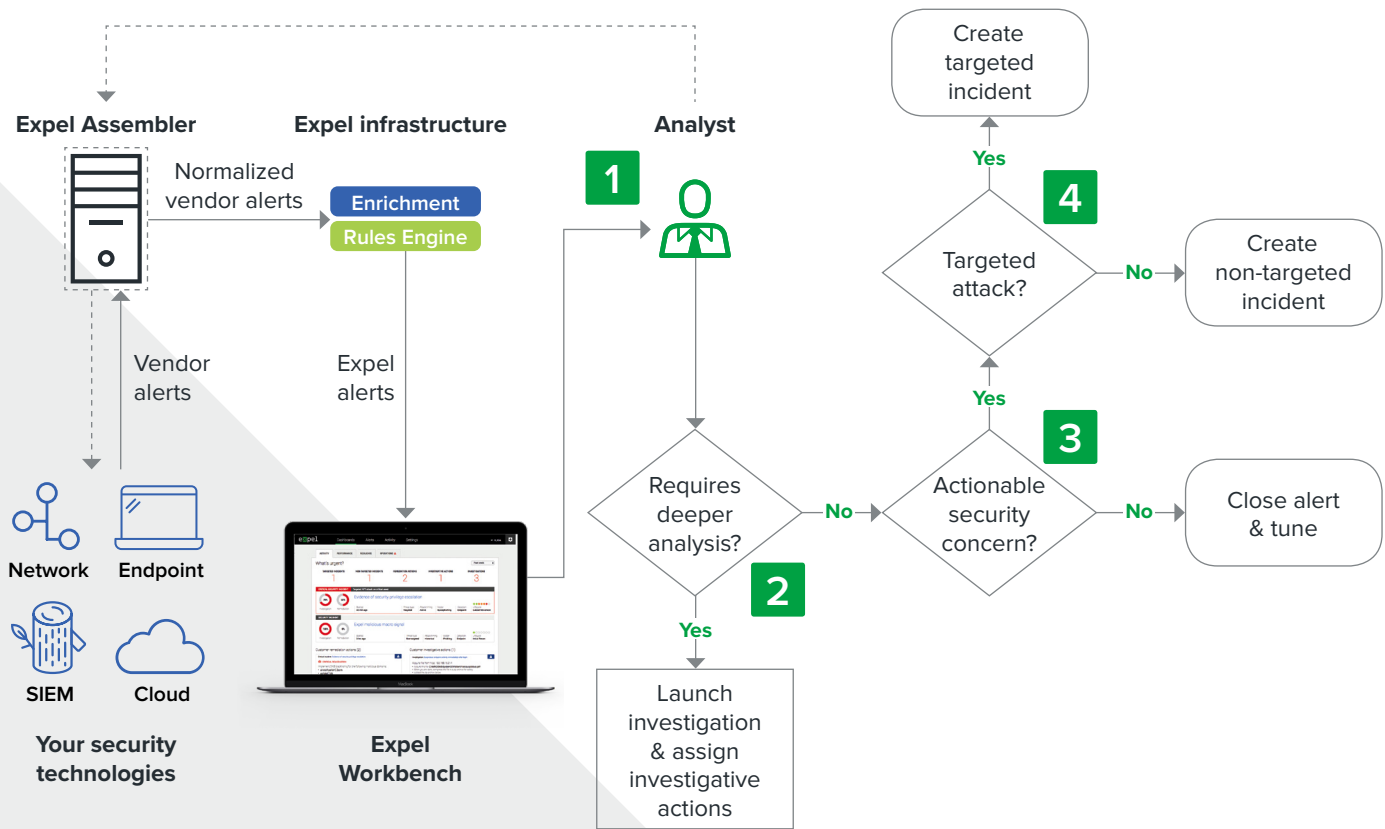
Expel Assembler

Expel infrastructure

Analyst

Normalized vendor alerts

Enrichment

Rules Engine

Vendor alerts

Expel alerts

Network

Endpoint

SIEM

Cloud

Your security technologies

Expel Workbench

What's urgent?

1

2

Requires deeper analysis?

Yes

Launch investigation & assign investigative actions

No

3

Actionable security concern?

No

Close alert & tune

Yes

4

Targeted attack?

No

Create non-targeted incident

Yes

Create targeted incident